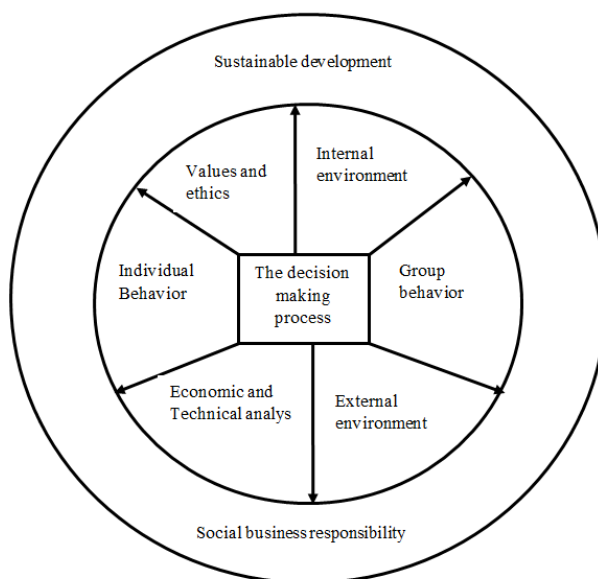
Sustainable development

Values and ethics

Internal environment

Individual Behavior

The decision making process

Group behavior

Economic and Technical analys

External environment

Social business responsibility